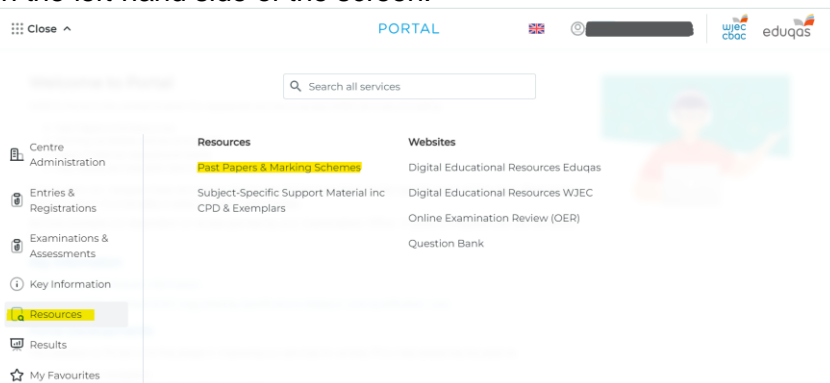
n the left hand side of the screen.

Close ^

PORTAL

wjec cbac

eduqas

Search all services

Centre Administration

Entries & Registrations

Examinations & Assessments

Key Information

Resources

Results

My Favourites

Resources

Past Papers & Marking Schemes

Subject-Specific Support Material inc CPD & Exemplars

Websites

Digital Educational Resources Eduqas

Digital Educational Resources WJEC

Online Examination Review (OER)

Question Bank